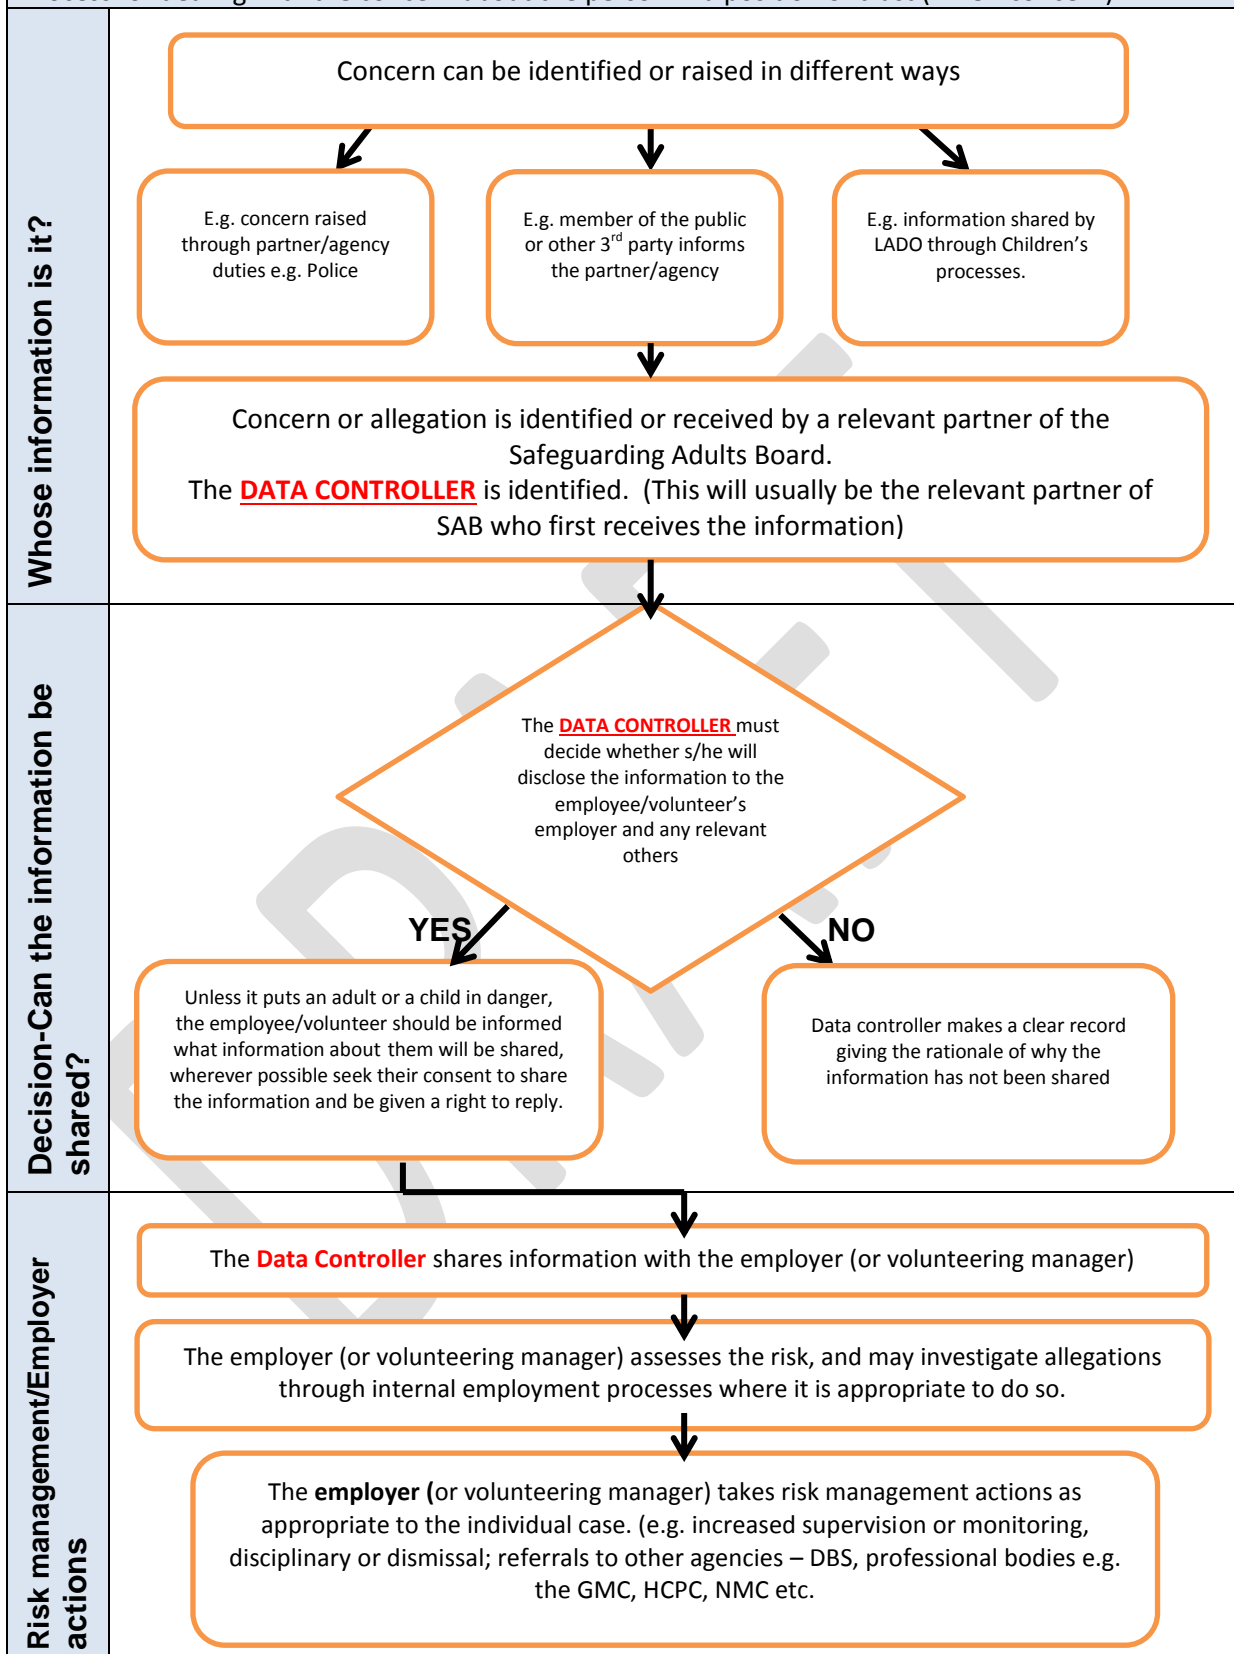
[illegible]

Whose information is it?

Concern can be identified or raised in different ways

E.g. concern raised through partner/agency duties e.g. Police

E.g. member of the public or other 3$^{rd}$ party informs the partner/agency

E.g. information shared by LADO through Children's processes.

Concern or allegation is identified or received by a relevant partner of the Safeguarding Adults Board.
The DATA CONTROLLER is identified. (This will usually be the relevant partner of SAB who first receives the information)

Decision-Can the information be shared?

The DATA CONTROLLER must decide whether s/he will disclose the information to the employee/volunteer's employer and any relevant others

YES

NO

Unless it puts an adult or a child in danger, the employee/volunteer should be informed what information about them will be shared, wherever possible seek their consent to share the information and be given a right to reply.

Data controller makes a clear record giving the rationale of why the information has not been shared

Risk management/Employer actions

The Data Controller shares information with the employer (or volunteering manager)

The employer (or volunteering manager) assesses the risk, and may investigate allegations through internal employment processes where it is appropriate to do so.

The employer (or volunteering manager) takes risk management actions as appropriate to the individual case. (e.g. increased supervision or monitoring, disciplinary or dismissal; referrals to other agencies – DBS, professional bodies e.g. the GMC, HCPC, NMC etc.

DRAFT